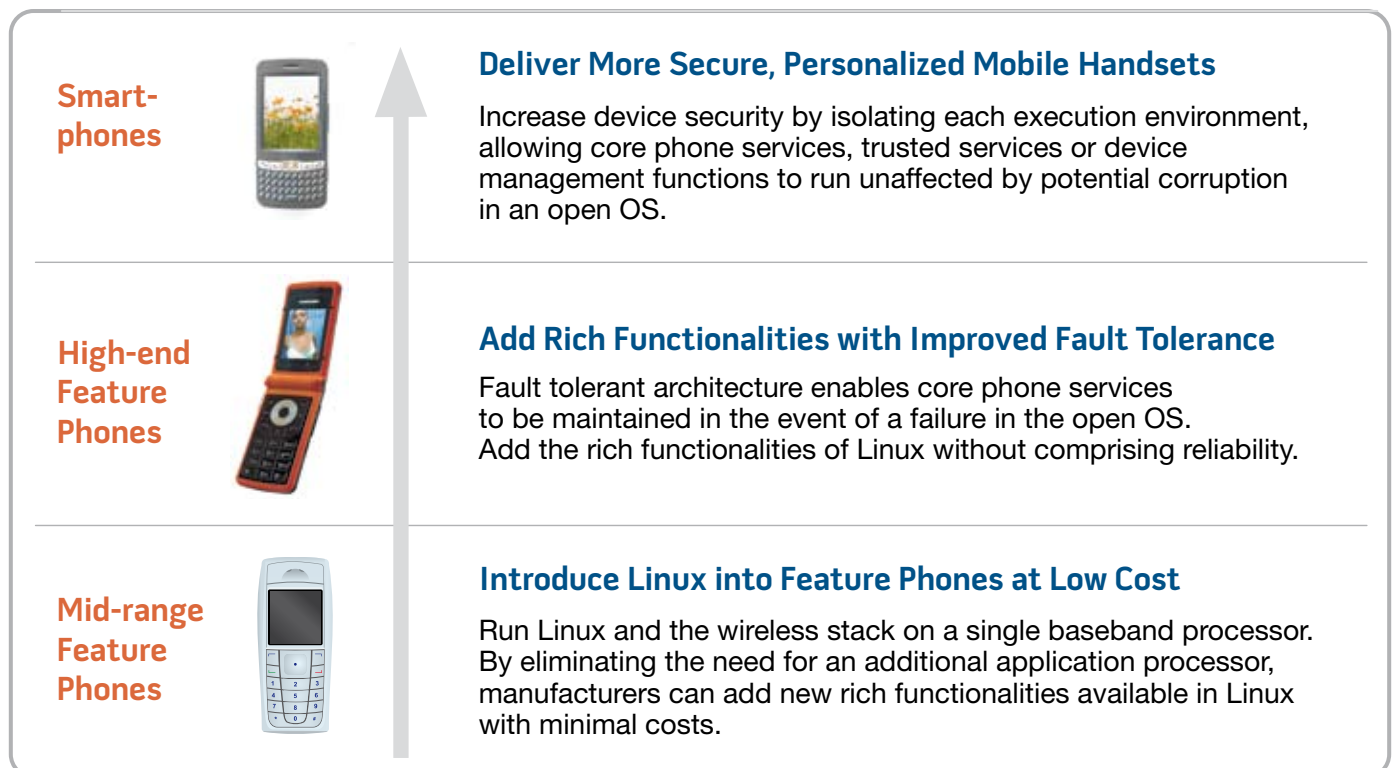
Smartphones

Deliver More Secure, Personalized Mobile Handsets

Increase device security by isolating each execution environment, allowing core phone services, trusted services or device management functions to run unaffected by potential corruption in an open OS.

High-end Feature Phones

Add Rich Functionalities with Improved Fault Tolerance

Fault tolerant architecture enables core phone services to be maintained in the event of a failure in the open OS. Add the rich functionalities of Linux without comprising reliability.

Mid-range Feature Phones

Introduce Linux into Feature Phones at Low Cost

Run Linux and the wireless stack on a single baseband processor. By eliminating the need for an additional application processor, manufacturers can add new rich functionalities available in Linux with minimal costs.